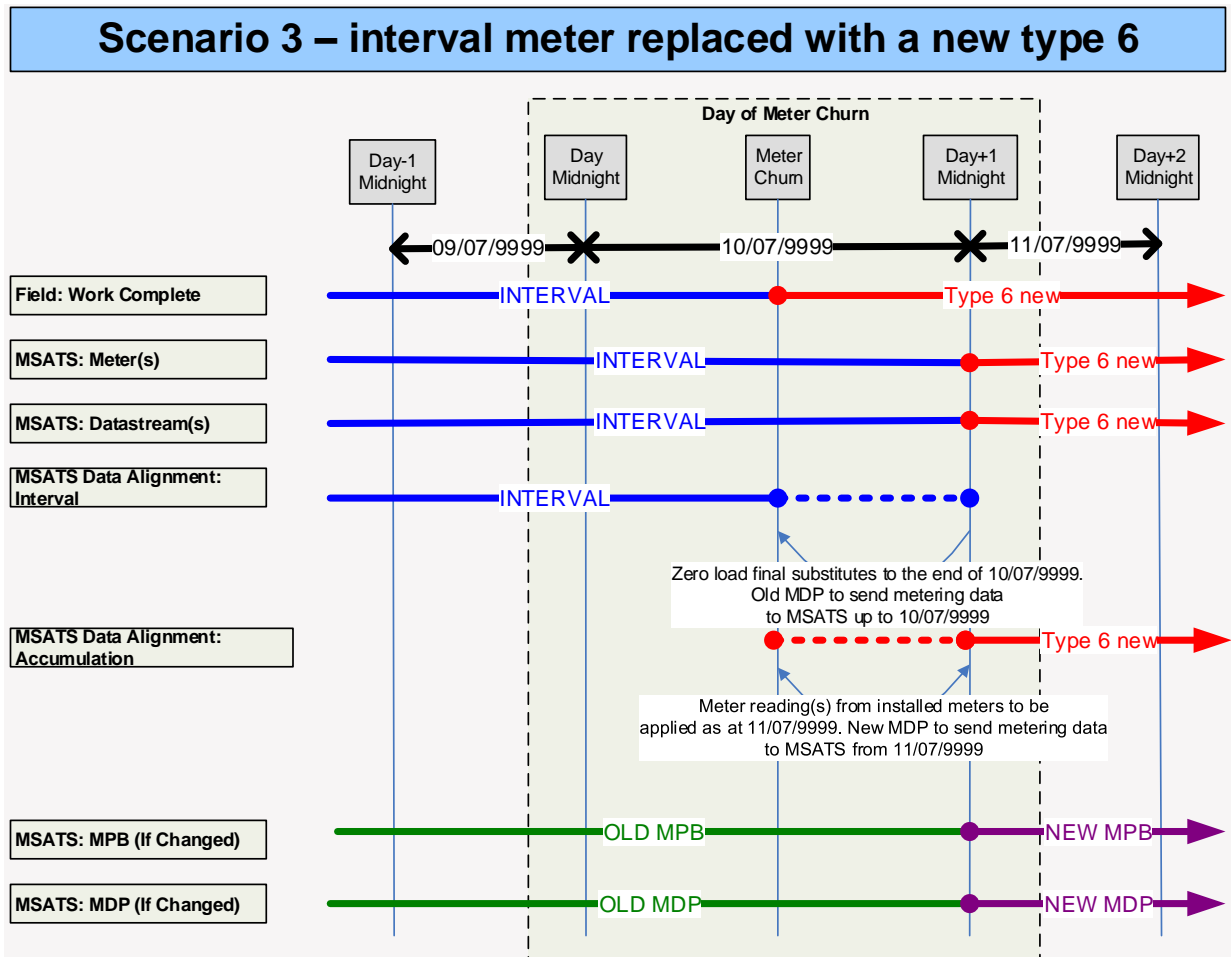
Scenario 3 – interval meter replaced with a new type 6

Day of Meter Churn

Day-1 Midnight

Day Midnight

Meter Churn

Day+1 Midnight

Day+2 Midnight

09/07/9999

10/07/9999

11/07/9999

Field: Work Complete

INTERVAL

Type 6 new

MSATS: Meter(s)

INTERVAL

Type 6 new

MSATS: Datastream(s)

INTERVAL

Type 6 new

MSATS Data Alignment: Interval

INTERVAL

Zero load final substitutes to the end of 10/07/9999. Old MDP to send metering data to MSATS up to 10/07/9999

MSATS Data Alignment: Accumulation

Type 6 new

Meter reading(s) from installed meters to be applied as at 11/07/9999. New MDP to send metering data to MSATS from 11/07/9999

MSATS: MPB (If Changed)

OLD MPB

NEW MPB

MSATS: MDP (If Changed)

OLD MDP

NEW MDP